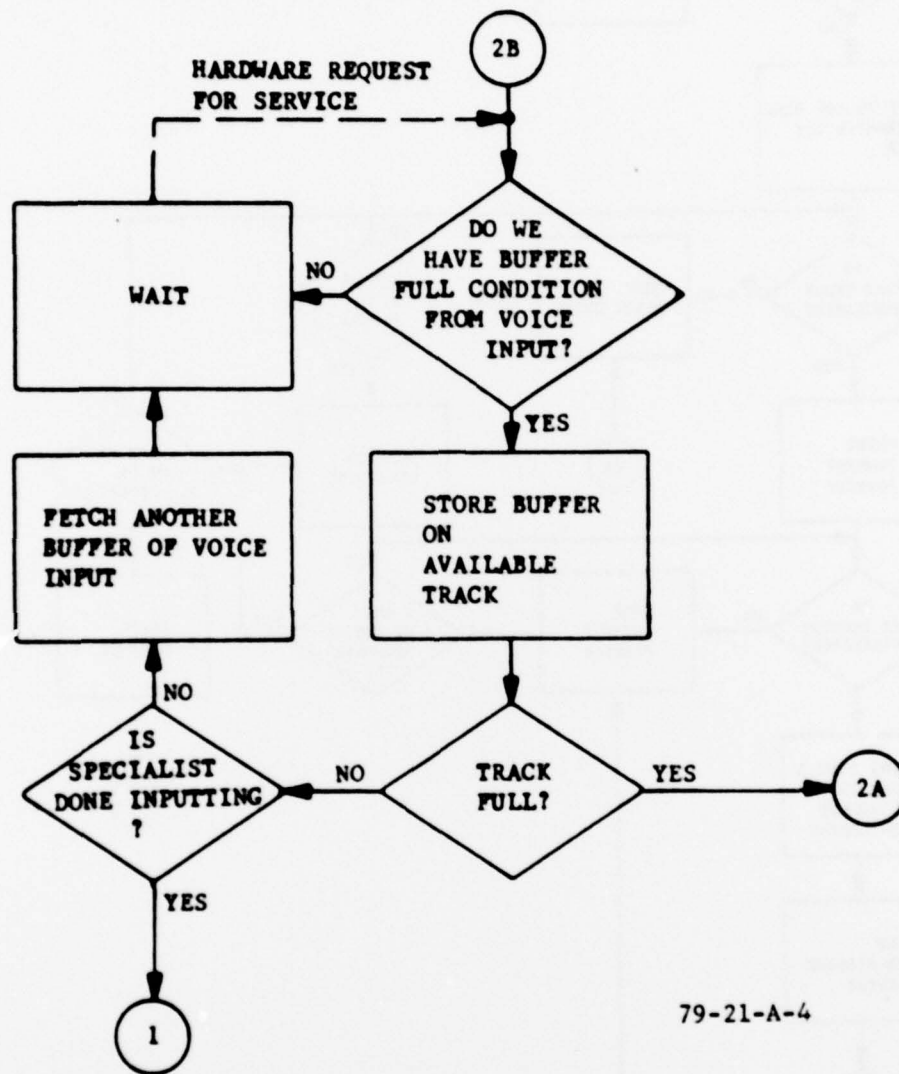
2B

HARDWARE REQUEST FOR SERVICE

WAIT

NO

DO WE HAVE BUFFER FULL CONDITION FROM VOICE INPUT?

YES

FETCH ANOTHER BUFFER OF VOICE INPUT

STORE BUFFER ON AVAILABLE TRACK

NO

IS SPECIALIST DONE INPUTTING ?

NO

TRACK FULL?

YES

2A

YES

1

79-21-A-4